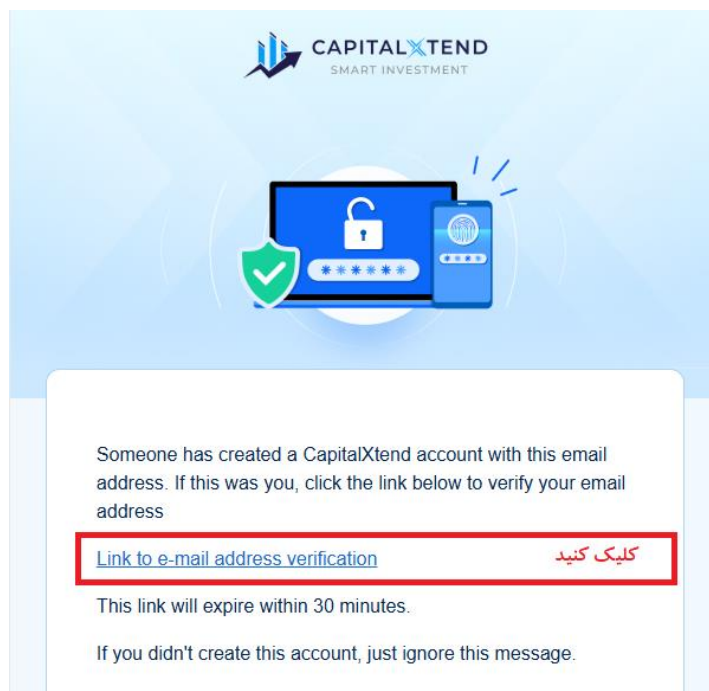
CAPITALXTEND
SMART INVESTMENT

******

Someone has created a CapitalXtend account with this email address. If this was you, click the link below to verify your email address

Link to e-mail address verification

کلیک کنید

This link will expire within 30 minutes.

If you didn't create this account, just ignore this message.